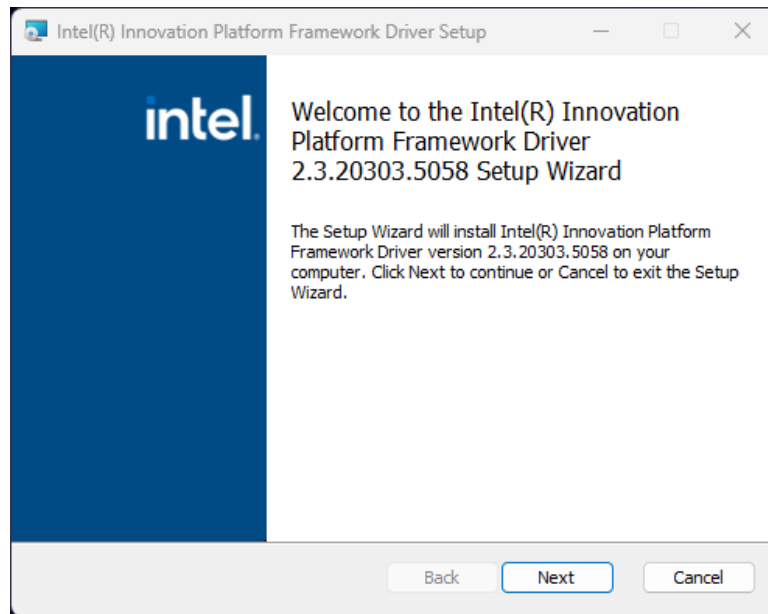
Intel(R) Innovation Platform Framework Driver Setup

intel.

Welcome to the Intel(R) Innovation Platform Framework Driver 2.3.20303.5058 Setup Wizard

The Setup Wizard will install Intel(R) Innovation Platform Framework Driver version 2.3.20303.5058 on your computer. Click Next to continue or Cancel to exit the Setup Wizard.

Back Next Cancel